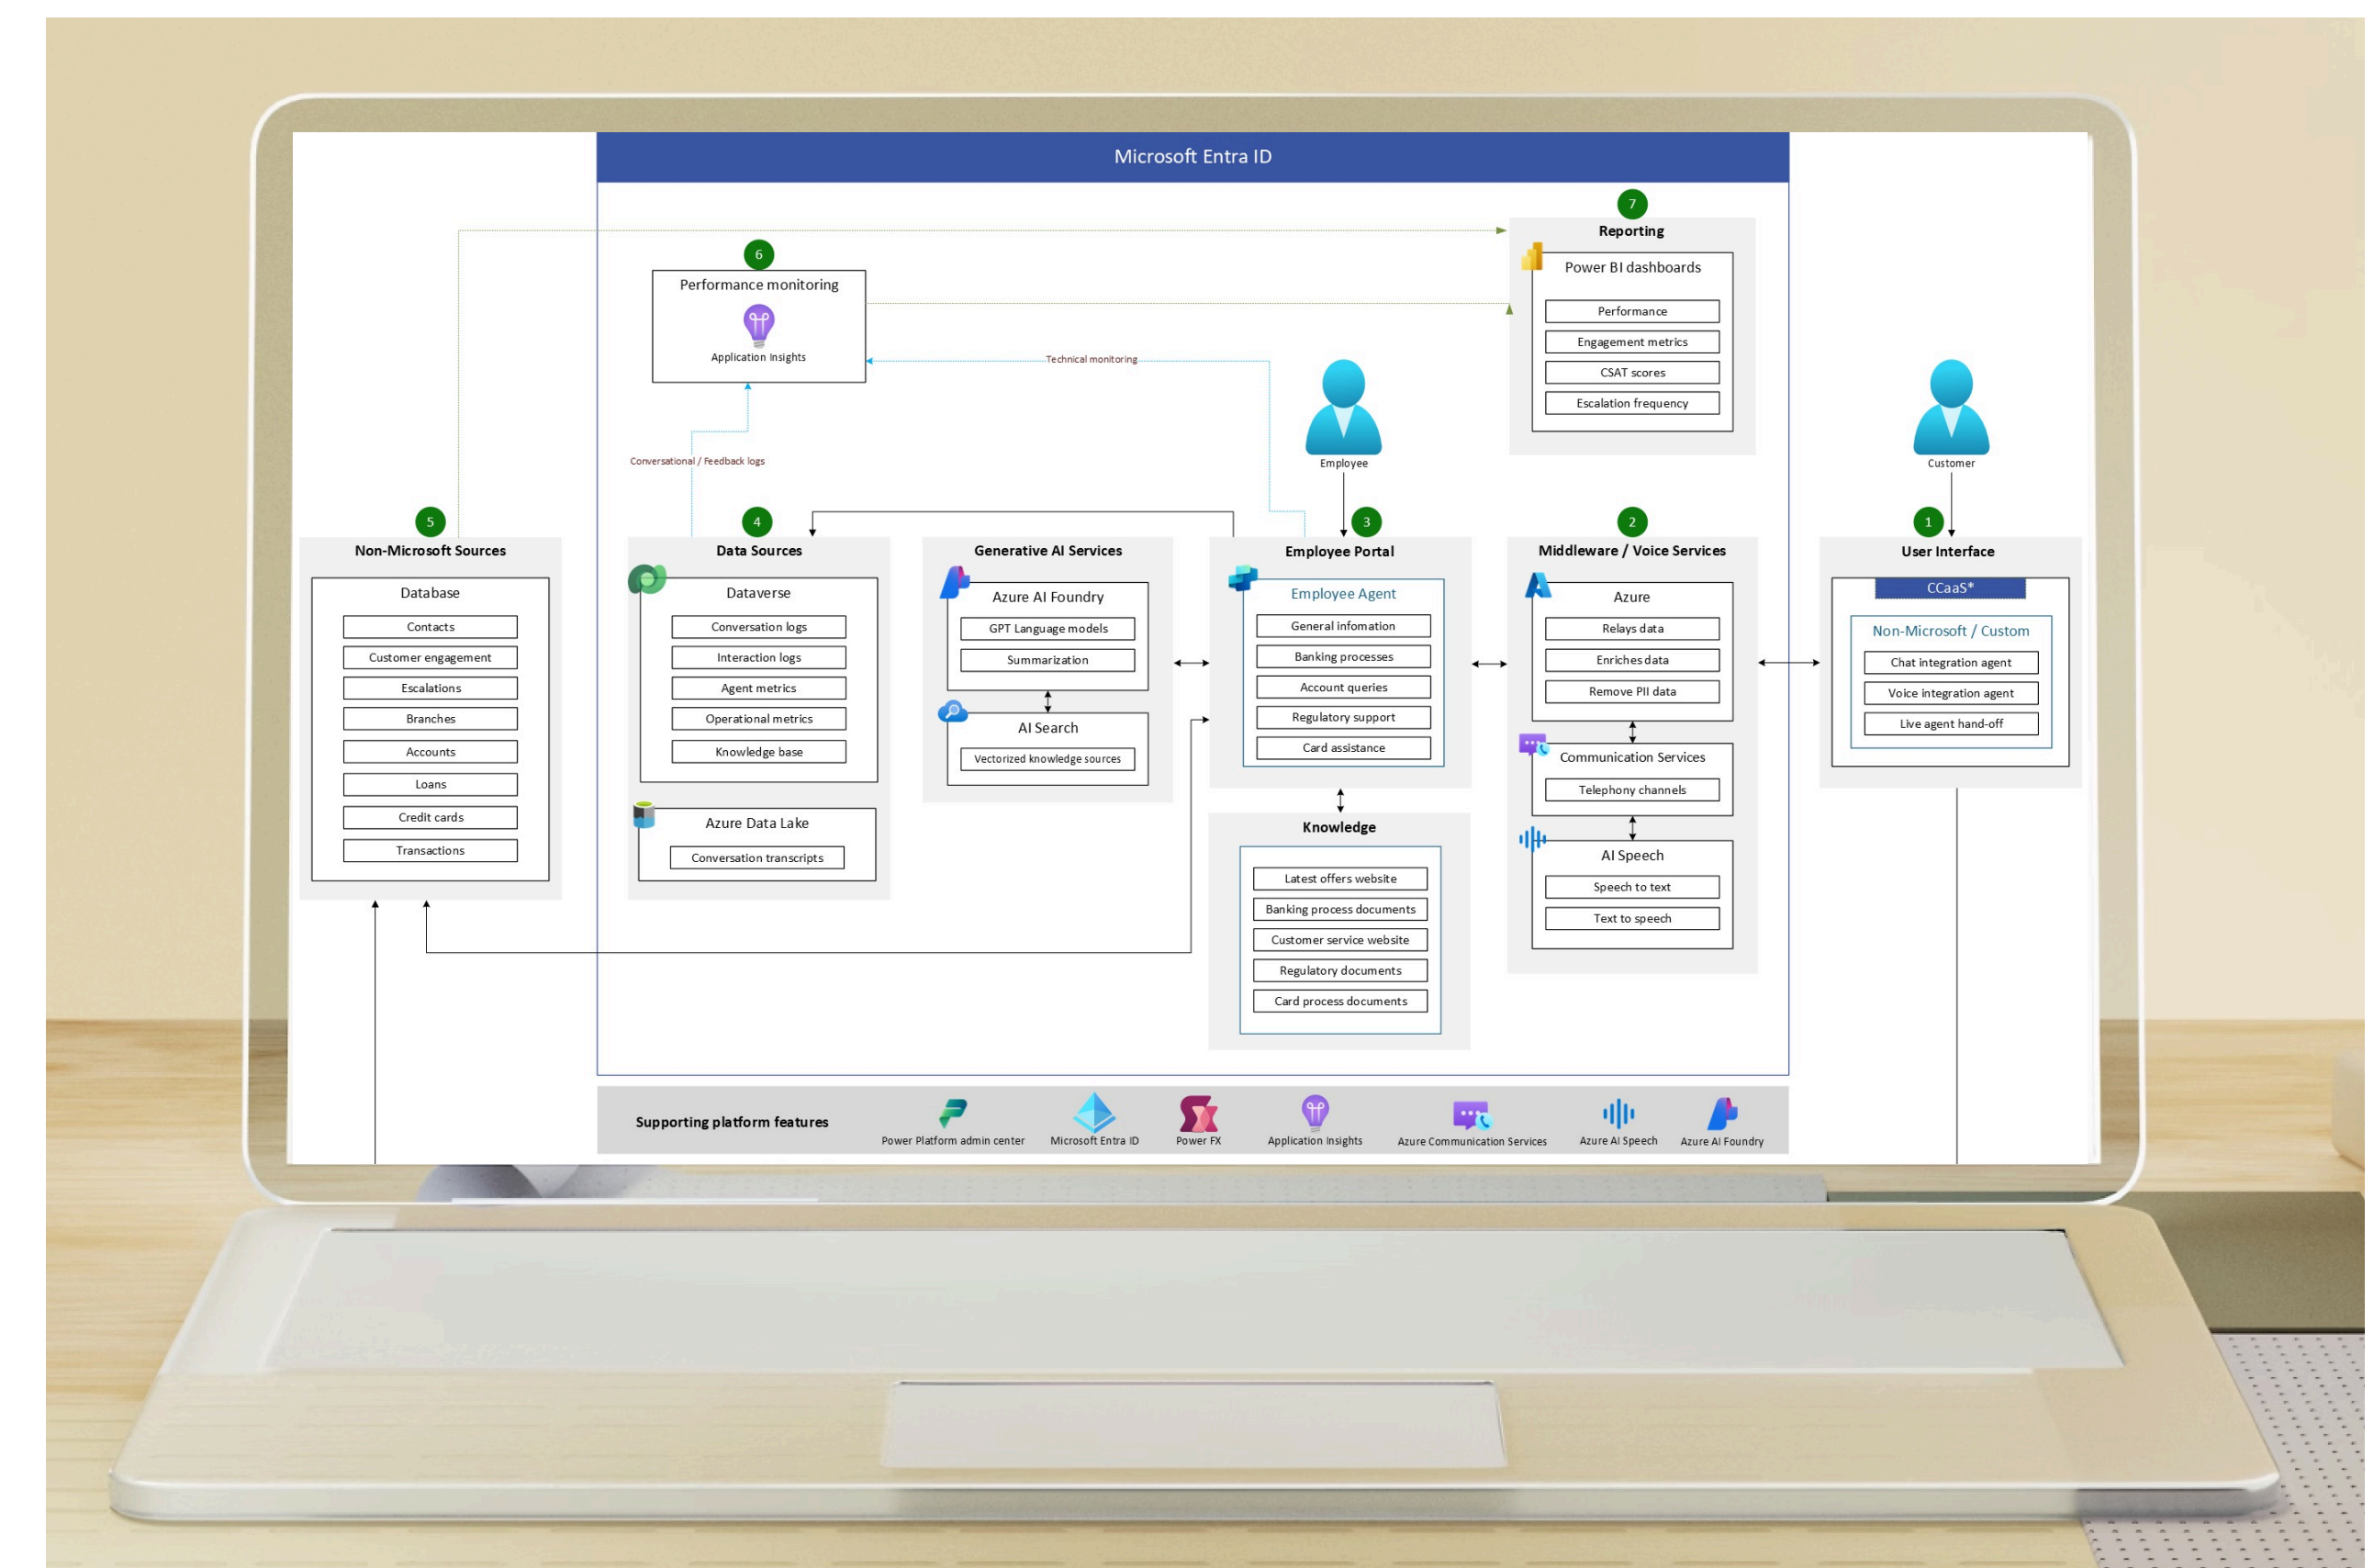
Microsoft Entra ID

7
Reporting
Power BI dashboards
Performance
Engagement metrics
CSAT scores
Escalation frequency

6
Performance monitoring
Application Insights

Technical monitoring

Conversational / Feedback logs

Employee

Customer

5
Non-Microsoft Sources
Database
Contacts
Customer engagement
Escalations
Branches
Accounts
Loans
Credit cards
Transactions

4
Data Sources
Dataverse
Conversation logs
Interaction logs
Agent metrics
Operational metrics
Knowledge base

Azure Data Lake
Conversation transcripts

Generative AI Services
Azure AI Foundry
GPT Language models
Summarization

AI Search
Vectorized knowledge sources

3
Employee Portal
Employee Agent
General infomation
Banking processes
Account queries
Regulatory support
Card assistance

Knowledge
Latest offers website
Banking process documents
Customer service website
Regulatory documents
Card process documents

2
Middleware / Voice Services
Azure
Relays data
Enriches data
Remove PII data

Communication Services
Telephony channels

AI Speech
Speech to text
Text to speech

1
User Interface
CCaaS*
Non-Microsoft / Custom
Chat integration agent
Voice integration agent
Live agent hand-off

Supporting platform features
Power Platform admin center
Microsoft Entra ID
Power FX
Application Insights
Azure Communication Services
Azure AI Speech
Azure AI Foundry